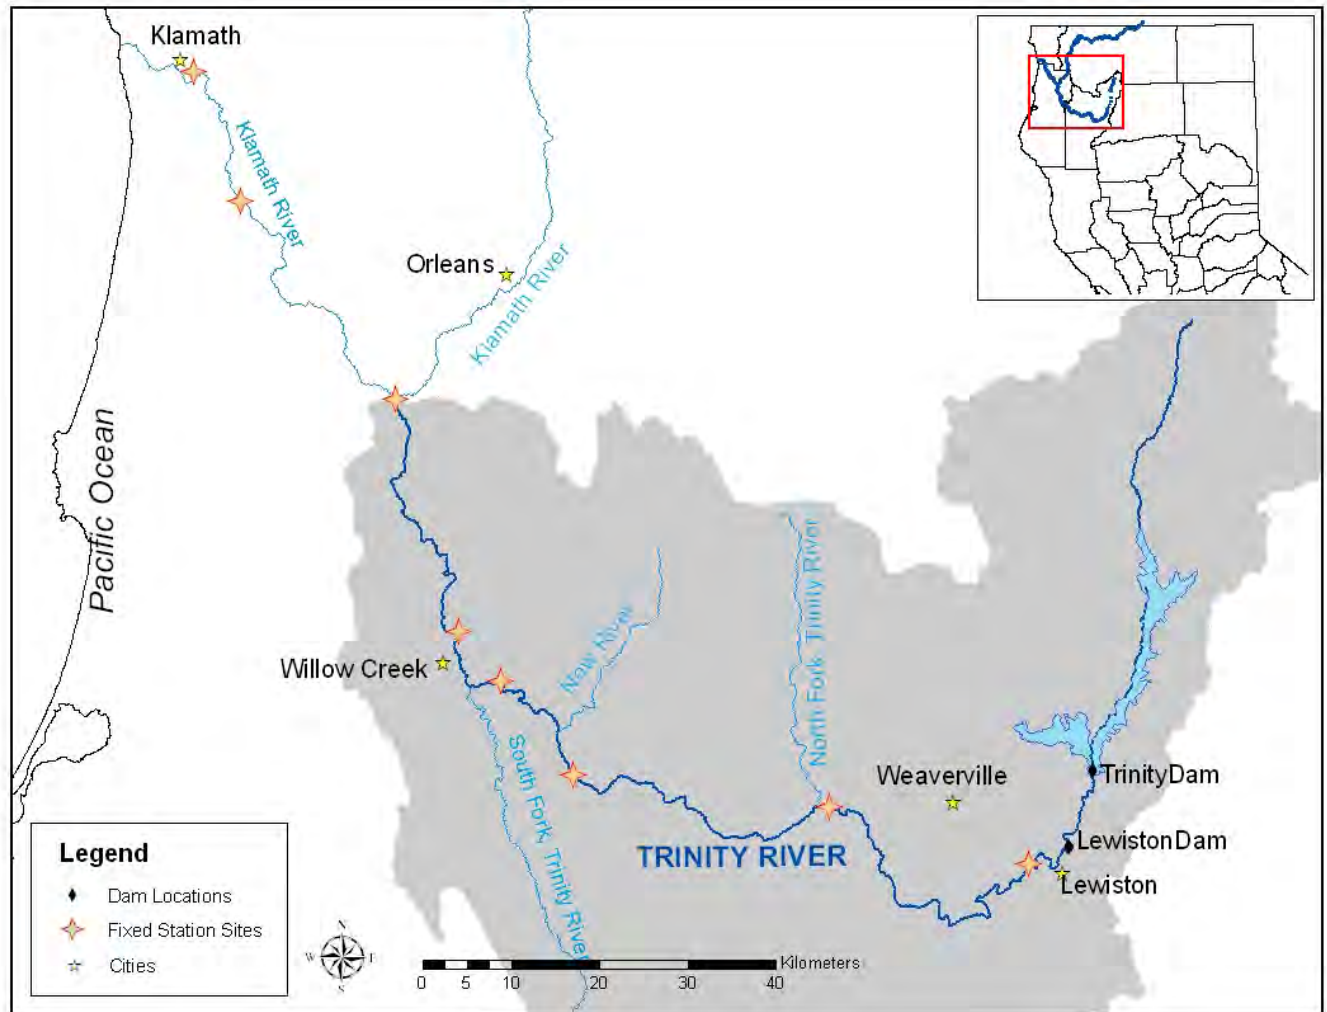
Klamath

Klamath River

Orleans

Klamath River

Pacific Ocean

Willow Creek

New River

South Fork Trinity River

North Fork Trinity River

Weaverville

TrinityDam

LewistonDam

Lewiston

TRINITY RIVER

Legend

Dam Locations

Fixed Station Sites

Cities

N
W E
S

0 5 10 20 30 40 Kilometers